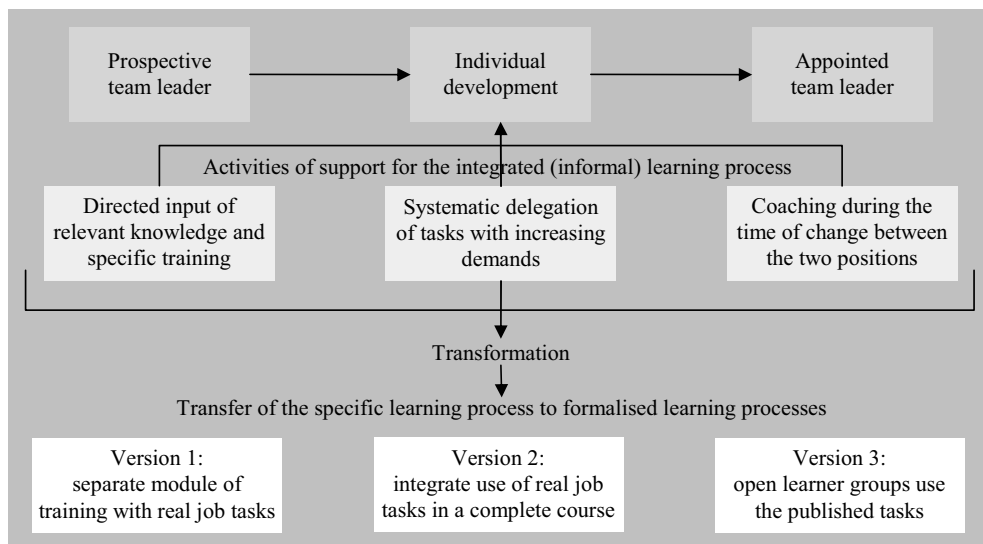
Prospective team leader

Individual development

Appointed team leader

Activities of support for the integrated (informal) learning process

Directed input of relevant knowledge and specific training

Systematic delegation of tasks with increasing demands

Coaching during the time of change between the two positions

Transformation

Transfer of the specific learning process to formalised learning processes

Version 1: separate module of training with real job tasks

Version 2: integrate use of real job tasks in a complete course

Version 3: open learner groups use the published tasks